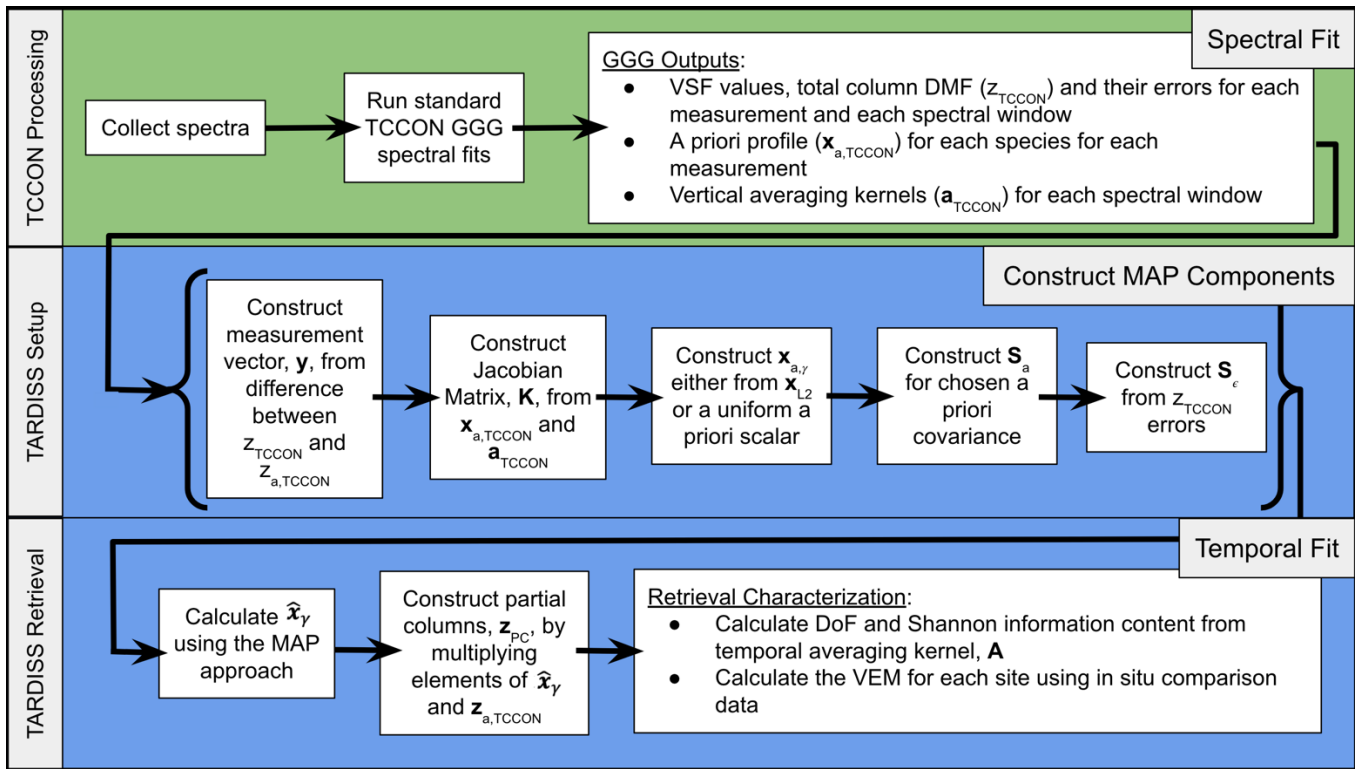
TCCON Processing

Spectral Fit

Collect spectra

Run standard TCCON GGG spectral fits

GGG Outputs:
- VSF values, total column DMF ($z_{TCCON}$) and their errors for each measurement and each spectral window
- A priori profile ($\mathbf{x}_{a,TCCON}$) for each species for each measurement
- Vertical averaging kernels ($\mathbf{a}_{TCCON}$) for each spectral window

TARDISS Setup

Construct MAP Components

Construct measurement vector, $\mathbf{y}$, from difference between $z_{TCCON}$ and $z_{a,TCCON}$

Construct Jacobian Matrix, $\mathbf{K}$, from $\mathbf{x}_{a,TCCON}$ and $\mathbf{a}_{TCCON}$

Construct $\mathbf{x}_{a,\gamma}$ either from $\mathbf{x}_{L2}$ or a uniform a priori scalar

Construct $\mathbf{S}_a$ for chosen a priori covariance

Construct $\mathbf{S}_\epsilon$ from $z_{TCCON}$ errors

TARDISS Retrieval

Temporal Fit

Calculate $\hat{\boldsymbol{x}}_\gamma$ using the MAP approach

Construct partial columns, $\mathbf{z}_{PC}$, by multiplying elements of $\hat{\boldsymbol{x}}_\gamma$ and $\mathbf{z}_{a,TCCON}$

Retrieval Characterization:
- Calculate DoF and Shannon information content from temporal averaging kernel, $\mathbf{A}$
- Calculate the VEM for each site using in situ comparison data